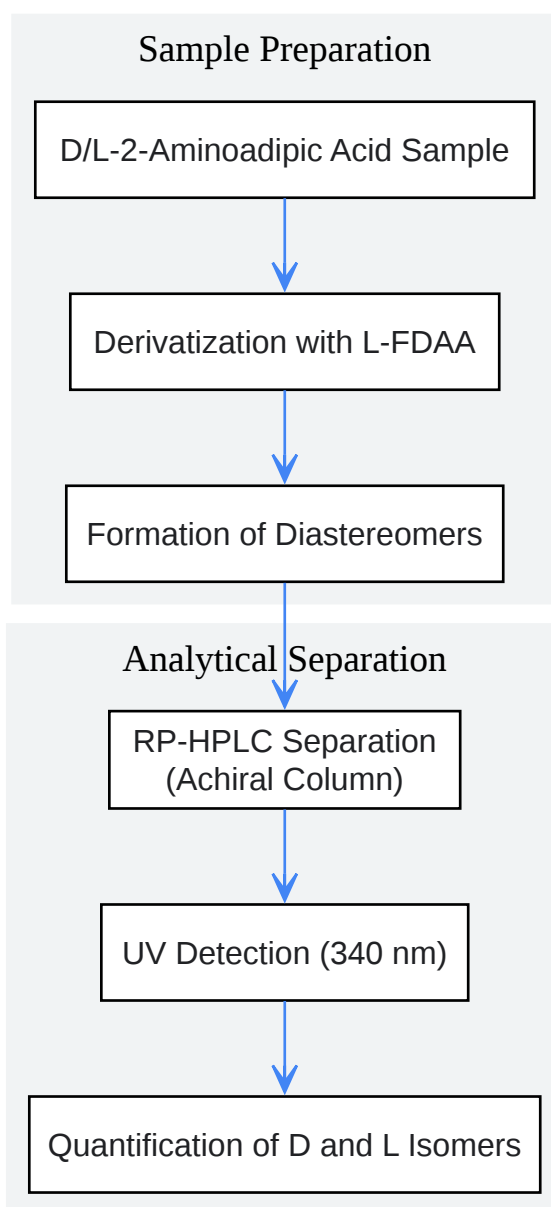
Sample Preparation

D/L-2-Aminoadipic Acid Sample

Derivatization with L-FDAA

Formation of Diastereomers

Analytical Separation

RP-HPLC Separation (Achiral Column)

UV Detection (340 nm)

Quantification of D and L Isomers